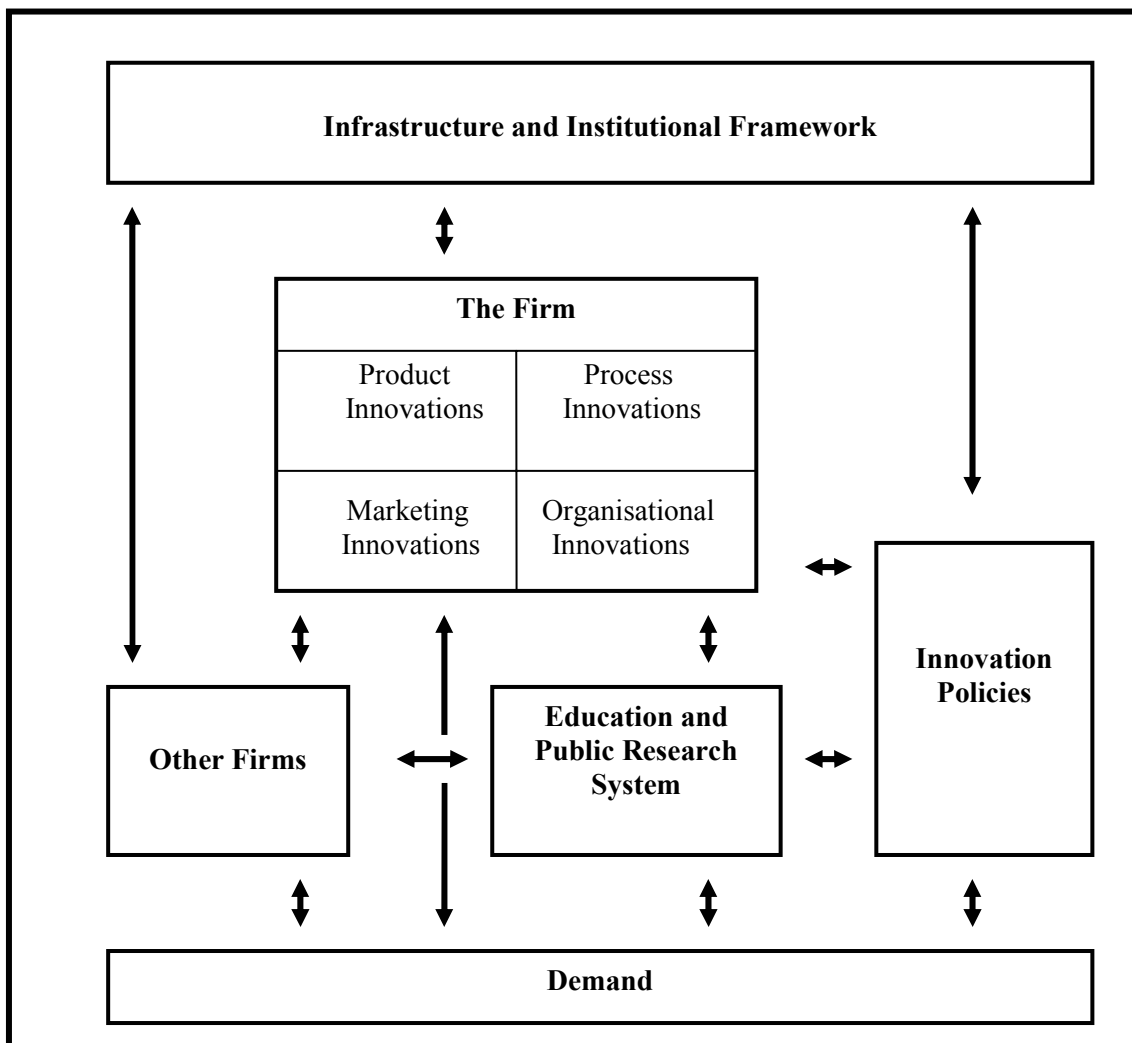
Infrastructure and Institutional Framework

The Firm

| Product Innovations | Process Innovations |
|---|---|
| Marketing Innovations | Organisational Innovations |

Other Firms

Education and Public Research System

Innovation Policies

Demand